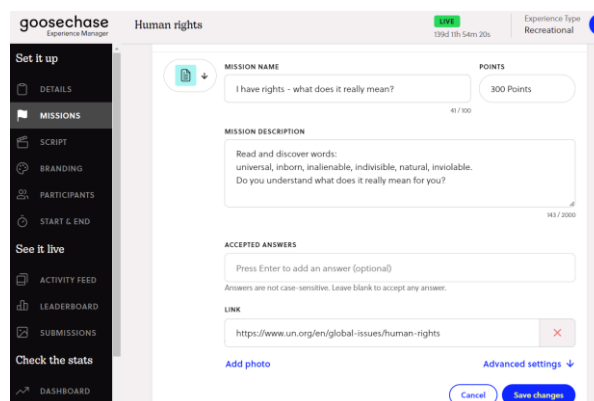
goosechase
Experience Manager

Human rights

LIVE
139d 11h 54m 20s

Experience Type
Recreational

Set it up
DETAILS
MISSIONS
SCRIPT
BRANDING
PARTICIPANTS
START & END

See it live
ACTIVITY FEED
LEADERBOARD
SUBMISSIONS

Check the stats
DASHBOARD

MISSION NAME
I have rights - what does it really mean?
41 / 100

POINTS
300 Points

MISSION DESCRIPTION
Read and discover words:
universal, inborn, inalienable, indivisible, natural, inviolable.
Do you understand what does it really mean for you?
143 / 2000

ACCEPTED ANSWERS
Press Enter to add an answer (optional)
Answers are not case-sensitive. Leave blank to accept any answer.

LINK
https://www.un.org/en/global-issues/human-rights

Add photo

Advanced settings

Cancel

Save changes